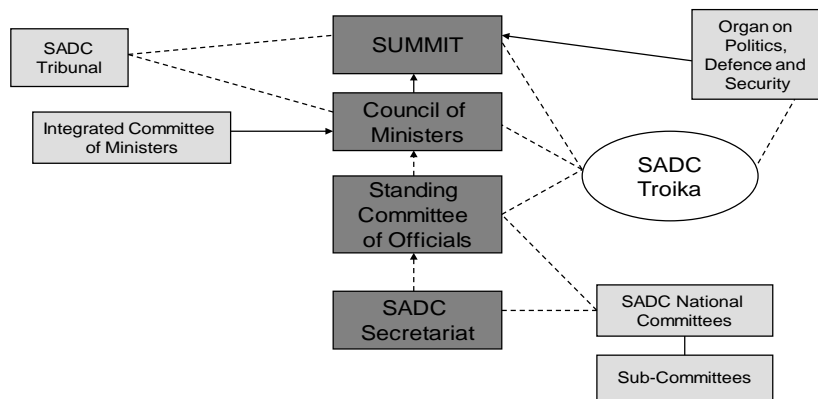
SADC Tribunal

SUMMIT

Organ on Politics, Defence and Security

Integrated Committee of Ministers

Council of Ministers

SADC Troika

Standing Committee of Officials

SADC Secretariat

SADC National Committees

Sub-Committees